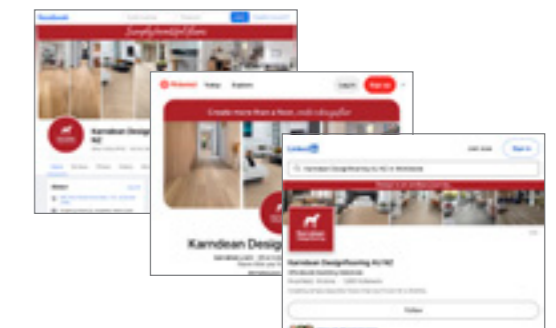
Facebook

Simply beautiful floors

Karndean Design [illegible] NZ

Pinterest Today Explore Log in Sign up

Create more than a floor, create a lifestyle

Karndean Design

LinkedIn Join now Sign in

Karndean Designflooring AU NZ

Follow